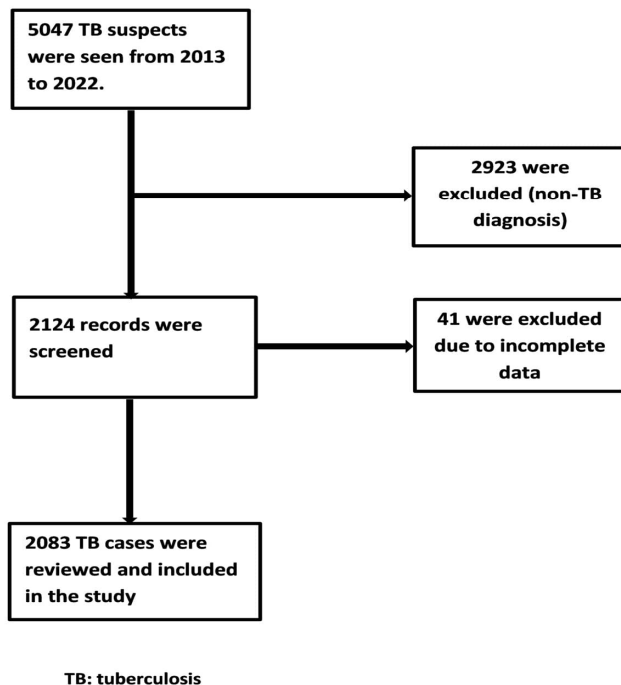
5047 TB suspects were seen from 2013 to 2022.

2923 were excluded (non-TB diagnosis)

2124 records were screened

41 were excluded due to incomplete data

2083 TB cases were reviewed and included in the study

TB: tuberculosis